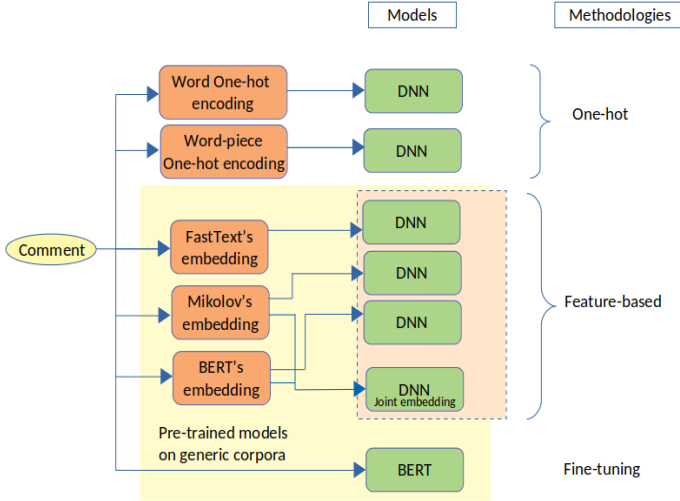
Models

Methodologies

Word One-hot encoding

DNN

Word-piece One-hot encoding

DNN

One-hot

Comment

FastText's embedding

DNN

Mikolov's embedding

DNN

DNN

Feature-based

BERT's embedding

DNN
Joint embedding

Pre-trained models on generic corpora

BERT

Fine-tuning